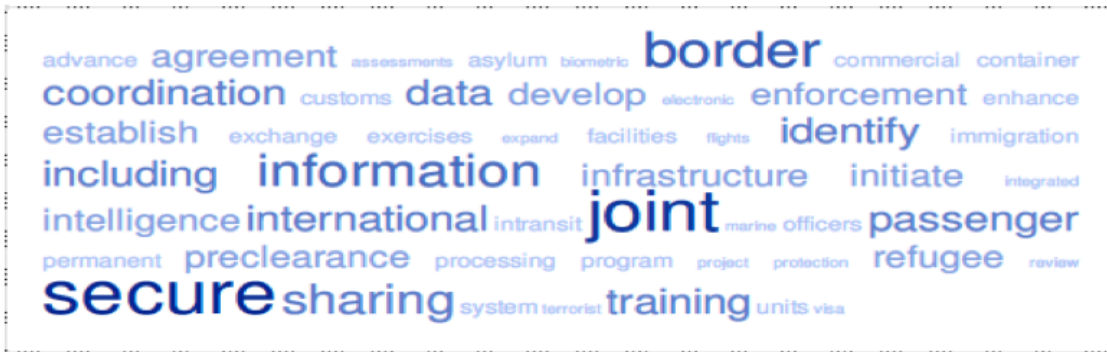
advance agreement assessments asylum biometric border commercial container coordination customs data develop electronic enforcement enhance establish exchange exercises expand facilities flights identify immigration including information infrastructure initiate integrated intelligence international intransit joint marine officers passenger permanent preclearance processing program project protection refugee review secure sharing system terrorist training units visa